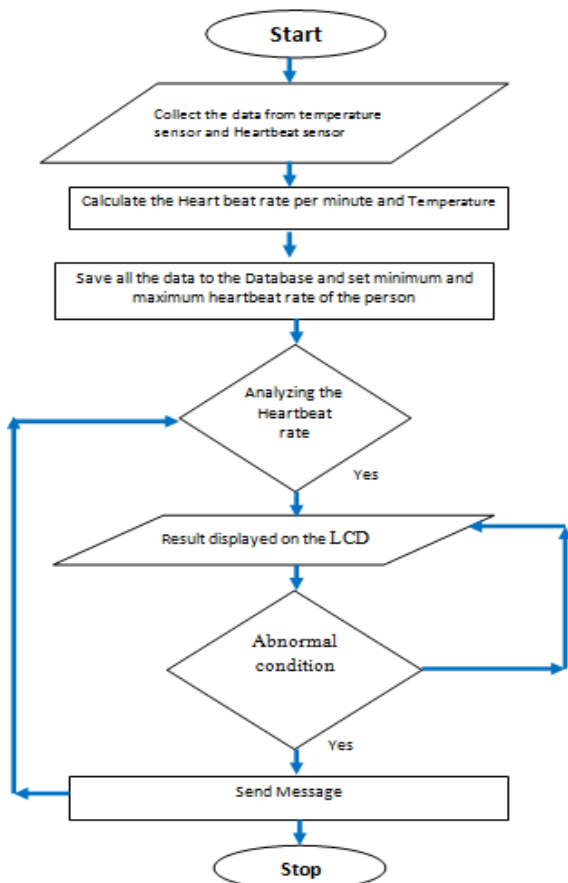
Start

Collect the data from temperature sensor and Heartbeat sensor

Calculate the Heart beat rate per minute and Temperature

Save all the data to the Database and set minimum and maximum heartbeat rate of the person

Analyzing the Heartbeat rate

Yes

Result displayed on the LCD

Abnormal condition

Yes

Send Message

Stop